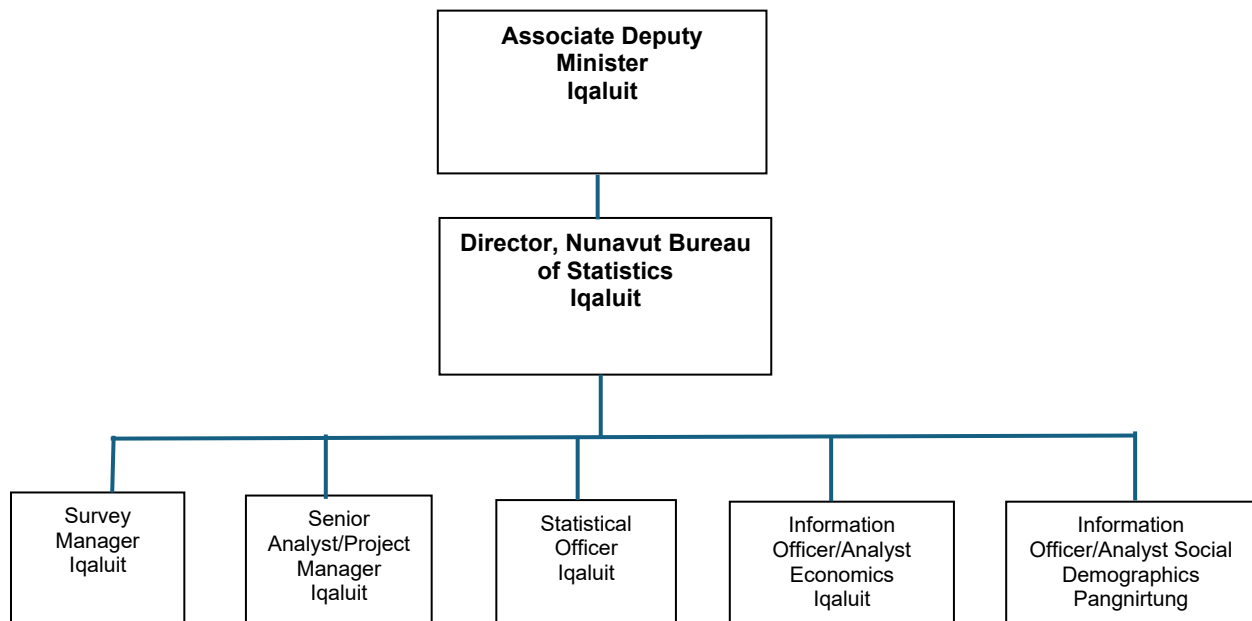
Associate Deputy Minister Iqaluit

Director, Nunavut Bureau of Statistics Iqaluit

Survey Manager Iqaluit

Senior Analyst/Project Manager Iqaluit

Statistical Officer Iqaluit

Information Officer/Analyst Economics Iqaluit

Information Officer/Analyst Social Demographics Pangnirtung